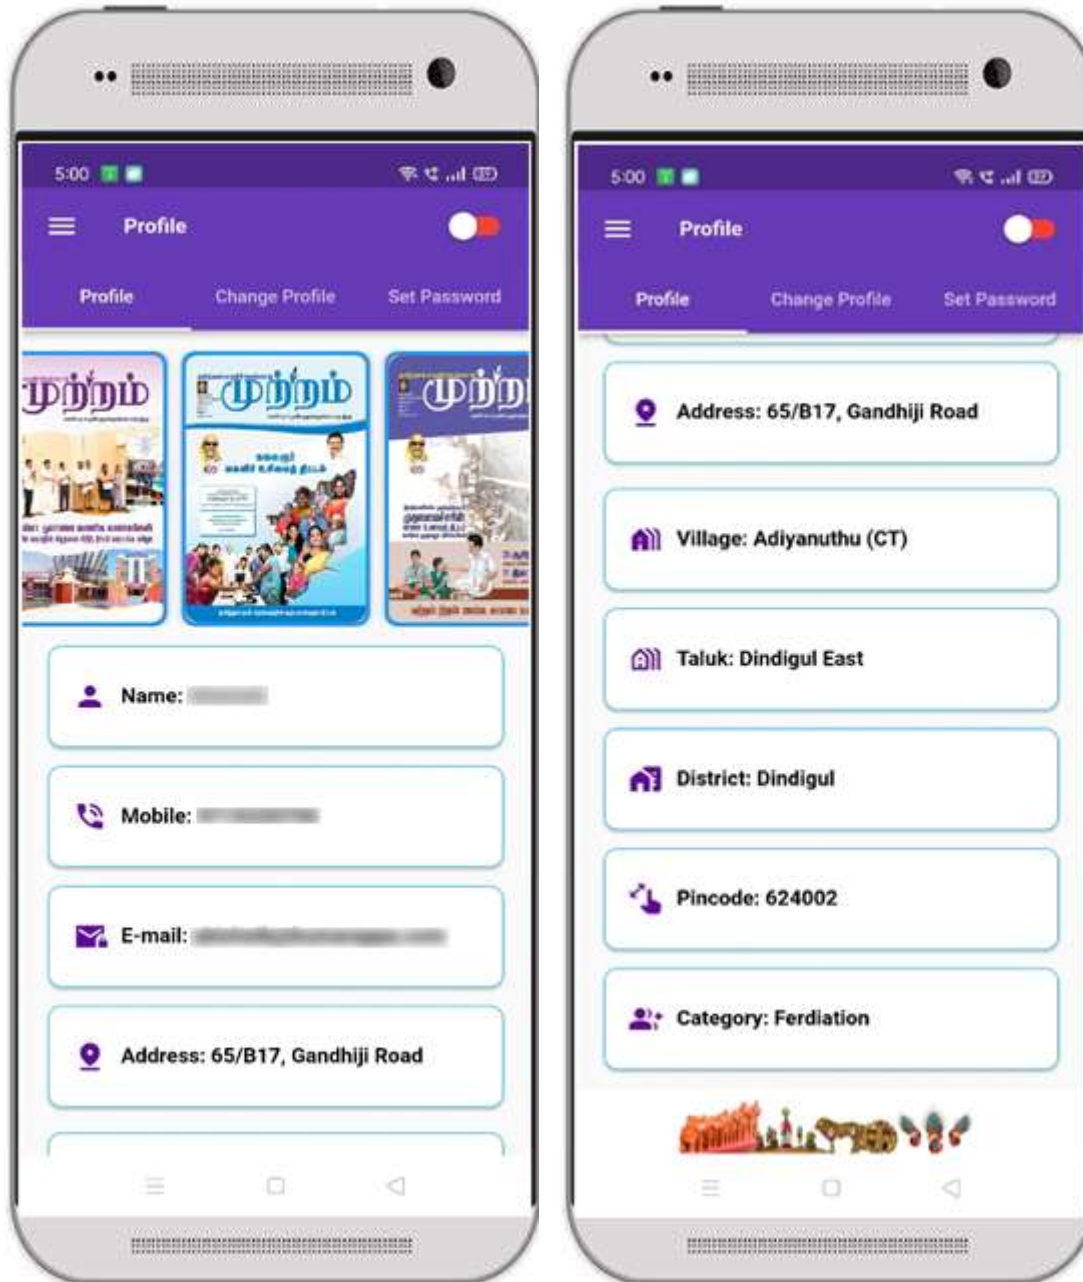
5:00

Profile

Profile
Change Profile
Set Password

முற்றம்
முற்றம்
முற்றம்

Name: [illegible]

Mobile: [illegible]

E-mail: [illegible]

Address: 65/B17, Gandhiji Road

5:00

Profile

Profile
Change Profile
Set Password

Address: 65/B17, Gandhiji Road

Village: Adiyanuthu (CT)

Taluk: Dindigul East

District: Dindigul

Pincode: 624002

Category: Ferdiation